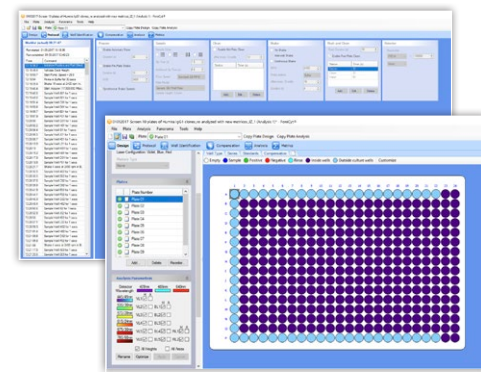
File Plate Analysis Functions Tools Help

Copy Plate Design Copy Plate Analysis

Design Protocol Well Identification Compensation Analysis Metrics

Empty Sample Positive Negative Blank Mark Wells with Selected Culture wells Customize

Plates

Plate Number

Plate 01

Plate 02

Plate 03

Plate 04

Plate 05

Plate 06

Plate 07

Plate 08

Plate 09

Plate 10

Add Delete Reorder

Detector Parameters

All Heights All Areas

Rename Optimize

1 2 3 4 5 6 7 8 9 10 11 12 13 14 15 16 17 18 19 20 21 22 23 24

A B C D E F G H I J K L M N O P